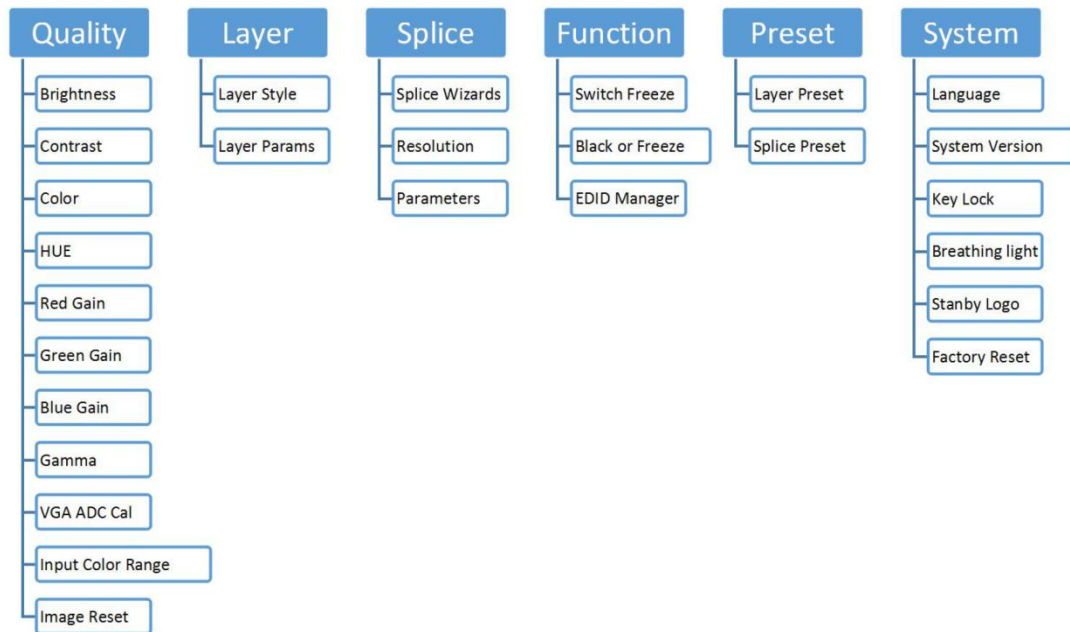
Quality
Brightness
Contrast
Color
HUE
Red Gain
Green Gain
Blue Gain
Gamma
VGA ADC Cal
Input Color Range
Image Reset

Layer
Layer Style
Layer Params

Splice
Splice Wizards
Resolution
Parameters

Function
Switch Freeze
Black or Freeze
EDID Manager

Preset
Layer Preset
Splice Preset

System
Language
System Version
Key Lock
Breathing light
Stanby Logo
Factory Reset